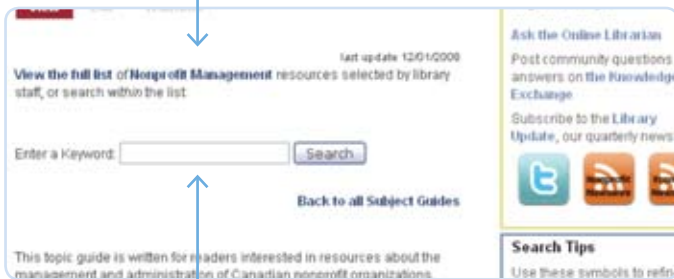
last update 12/01/2008

View the full list of Nonprofit Management resources selected by library staff, or search within the list

Enter a Keyword: Search

Back to all Subject Guides

This topic guide is written for readers interested in resources about the management and administration of Canadian nonprofit organizations.

Ask the Online Librarian

Post community questions answers on the Knowledge Exchange

Subscribe to the Library Update, our quarterly news

Search Tips

Use these symbols to refin